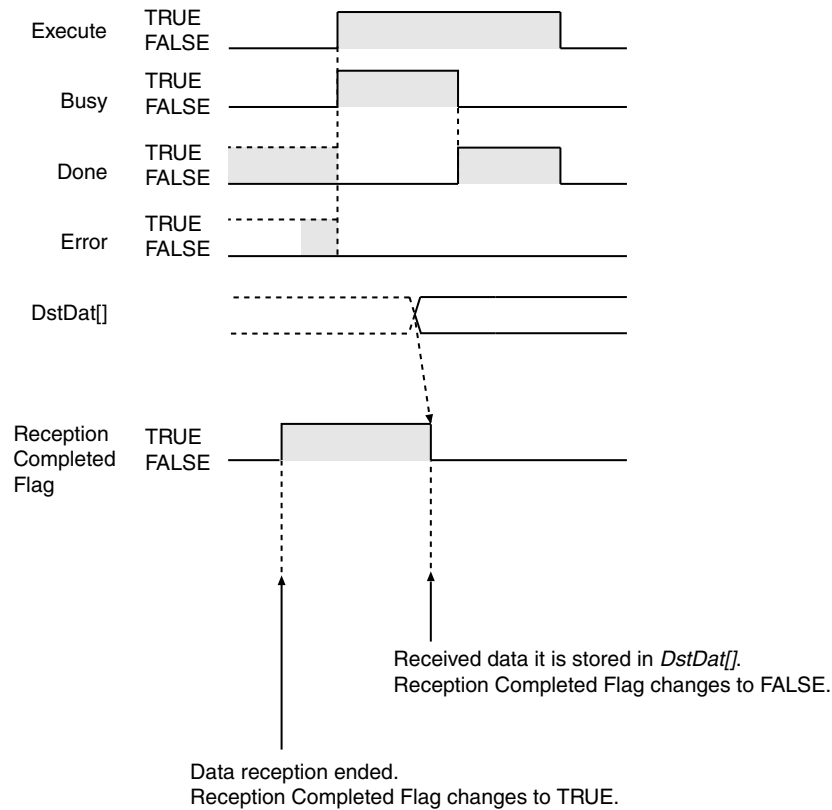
Execute TRUE FALSE

Busy TRUE FALSE

Done TRUE FALSE

Error TRUE FALSE

DstDat[]

Reception Completed Flag TRUE FALSE

Received data it is stored in *DstDat[]*.
Reception Completed Flag changes to FALSE.

Data reception ended.
Reception Completed Flag changes to TRUE.